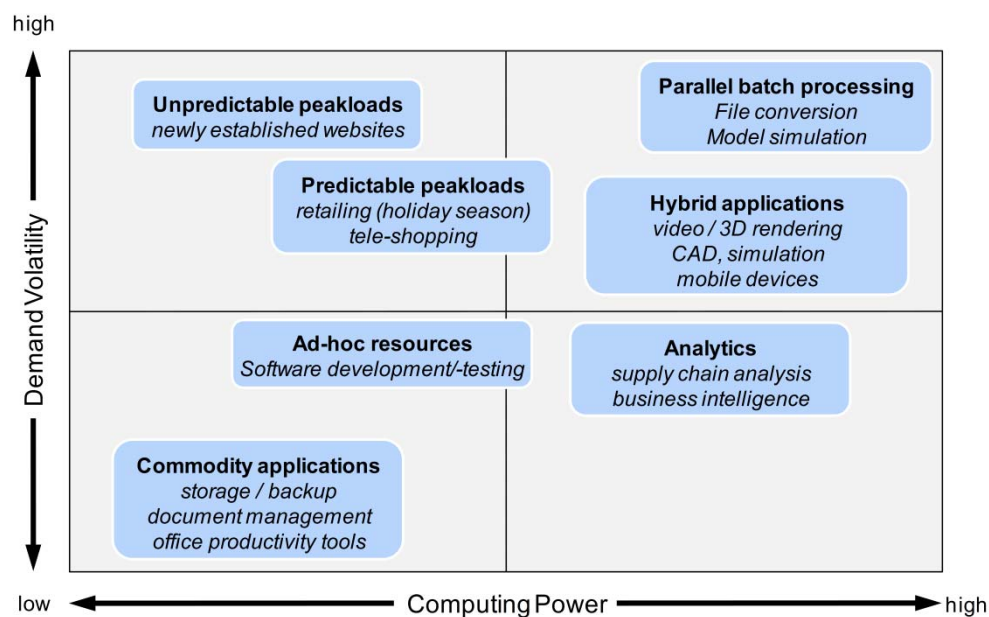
high

Demand Volatility

Unpredictable peakloads
*newly established websites*

Parallel batch processing
*File conversion*
*Model simulation*

Predictable peakloads
*retailing (holiday season)*
*tele-shopping*

Hybrid applications
*video / 3D rendering*
*CAD, simulation*
*mobile devices*

Ad-hoc resources
*Software development/-testing*

Analytics
*supply chain analysis*
*business intelligence*

Commodity applications
*storage / backup*
*document management*
*office productivity tools*

low Computing Power high